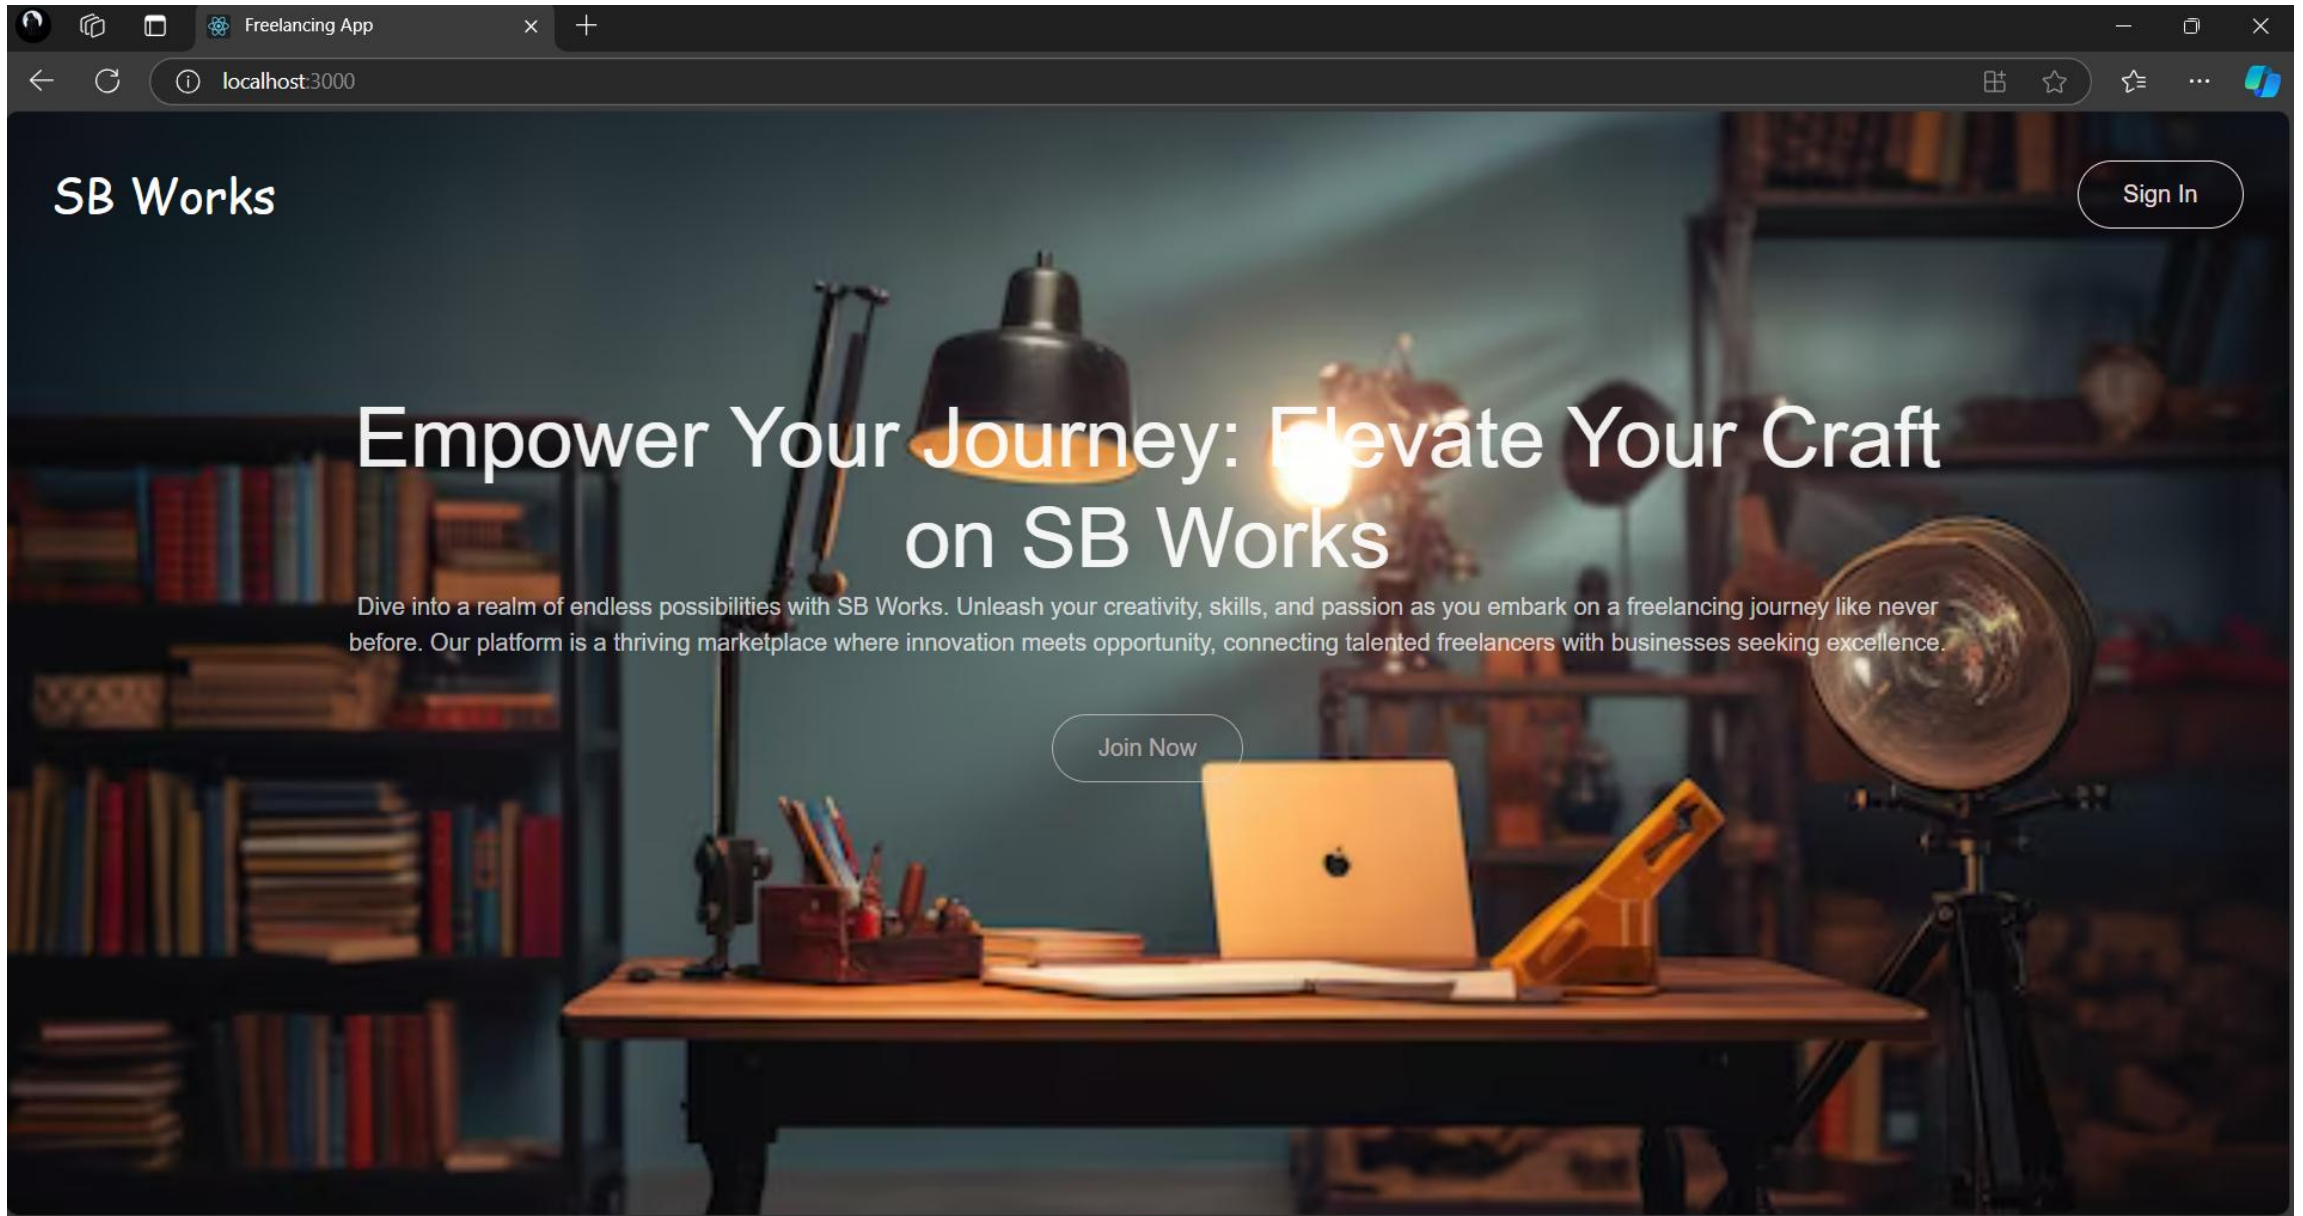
Freelancing App

localhost:3000

SB Works

Sign In

Empower Your Journey: Elevate Your Craft on SB Works

Dive into a realm of endless possibilities with SB Works. Unleash your creativity, skills, and passion as you embark on a freelancing journey like never before. Our platform is a thriving marketplace where innovation meets opportunity, connecting talented freelancers with businesses seeking excellence.

Join Now